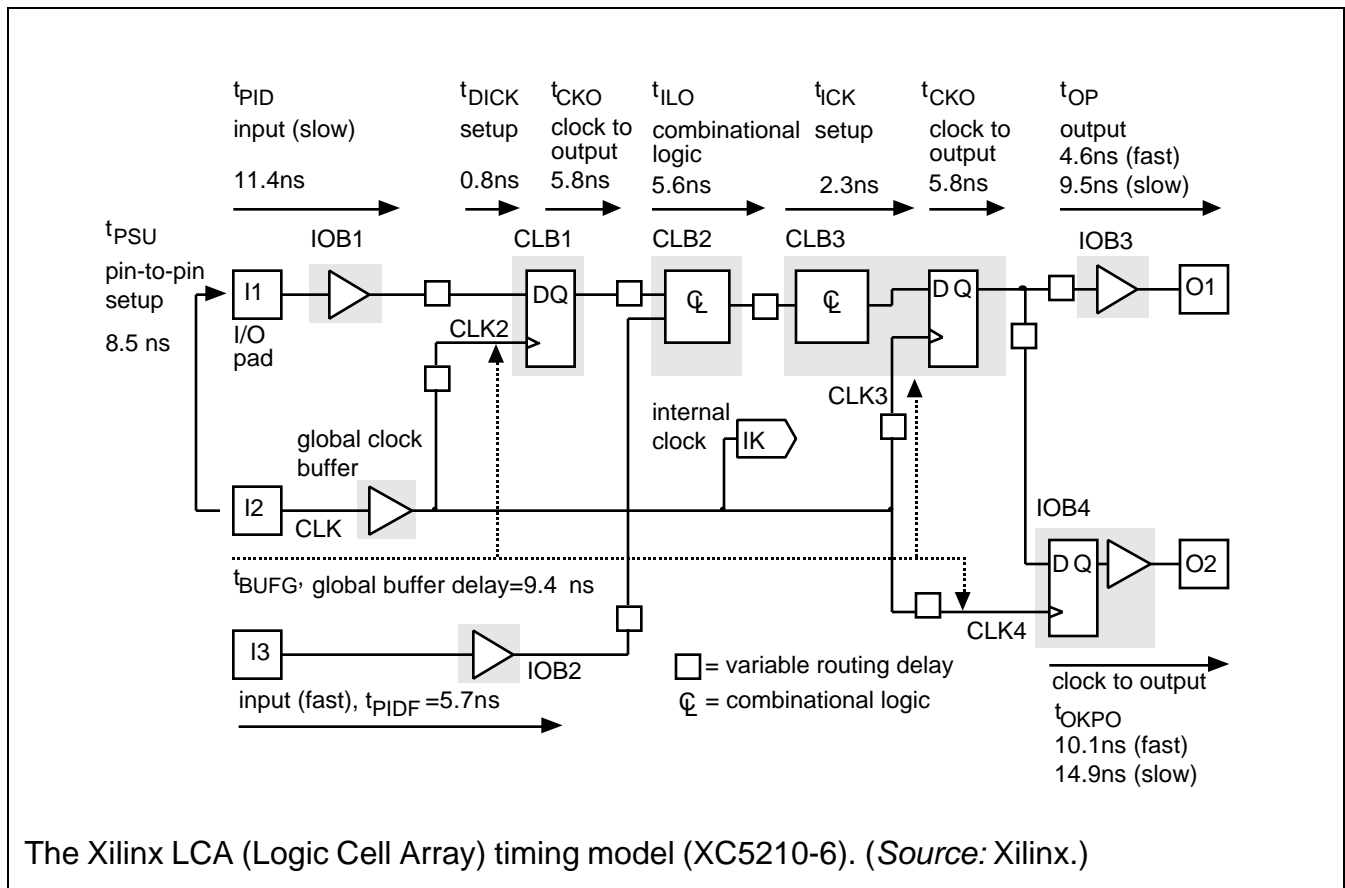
$t_{PID}$ input (slow) 11.4ns

$t_{DICK}$ setup 0.8ns

$t_{CKO}$ clock to output 5.8ns

$t_{ILO}$ combinational logic 5.6ns

$t_{ICK}$ setup 2.3ns

$t_{CKO}$ clock to output 5.8ns

$t_{OP}$ output 4.6ns (fast) 9.5ns (slow)

$t_{PSU}$ pin-to-pin setup 8.5 ns

IOB1

CLB1

CLB2

CLB3

IOB3

I1

DQ

C L

C L

D Q

O1

I/O pad

CLK2

CLK3

internal clock

IK

global clock buffer

I2

CLK

IOB4

D Q

O2

$t_{BUFG}$, global buffer delay=9.4 ns

CLK4

I3

IOB2

= variable routing delay

C L = combinational logic

input (fast), $t_{PIDF}$ =5.7ns

clock to output $t_{OKPO}$ 10.1ns (fast) 14.9ns (slow)

The Xilinx LCA (Logic Cell Array) timing model (XC5210-6). (Source: Xilinx.)